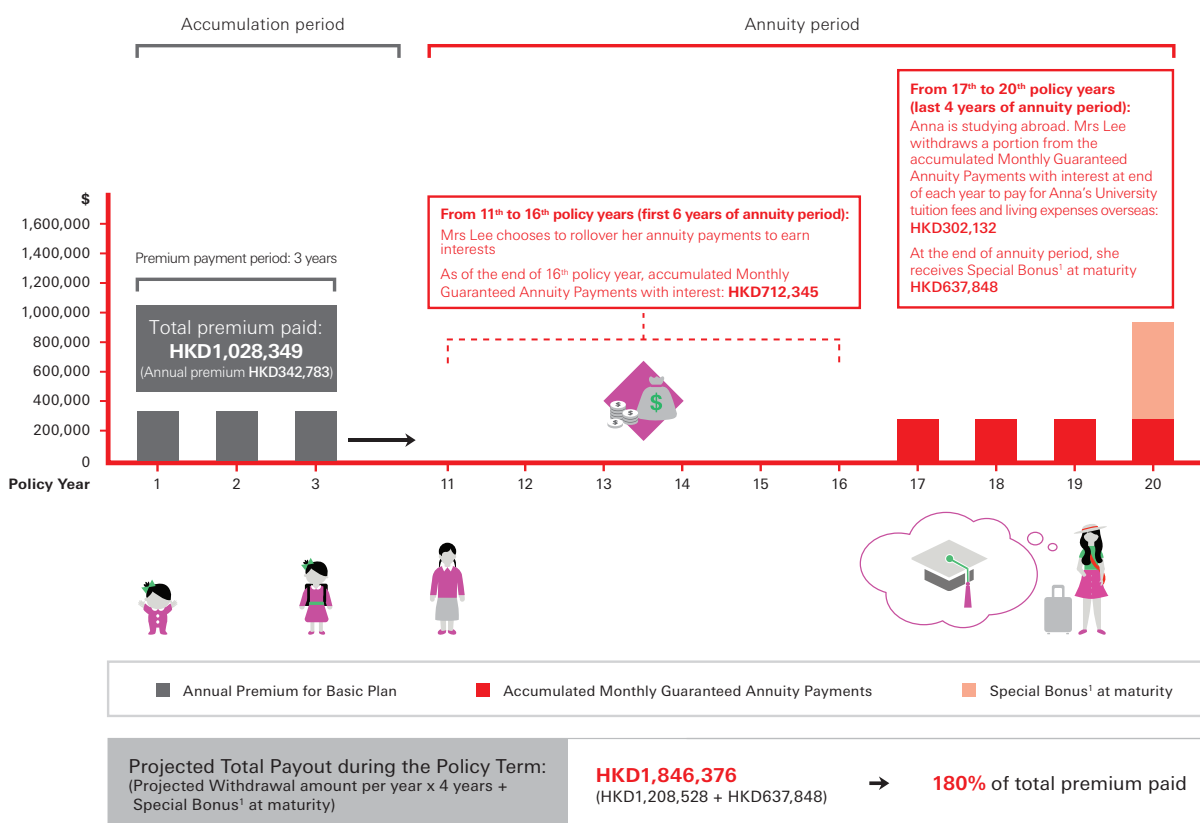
Accumulation period

Annuity period

From $17^{th}$ to $20^{th}$ policy years (last 4 years of annuity period):
Anna is studying abroad. Mrs Lee withdraws a portion from the accumulated Monthly Guaranteed Annuity Payments with interest at end of each year to pay for Anna's University tuition fees and living expenses overseas: HKD302,132

At the end of annuity period, she receives Special Bonus$^1$ at maturity HKD637,848

From $11^{th}$ to $16^{th}$ policy years (first 6 years of annuity period):
Mrs Lee chooses to rollover her annuity payments to earn interests

As of the end of $16^{th}$ policy year, accumulated Monthly Guaranteed Annuity Payments with interest: HKD712,345

$
1,600,000
1,400,000
1,200,000
1,000,000
800,000
600,000
400,000
200,000
0

Premium payment period: 3 years

Total premium paid:
HKD1,028,349
(Annual premium HKD342,783)

Policy Year 1 2 3 11 12 13 14 15 16 17 18 19 20

Annual Premium for Basic Plan
Accumulated Monthly Guaranteed Annuity Payments
Special Bonus$^1$ at maturity

Projected Total Payout during the Policy Term:
(Projected Withdrawal amount per year x 4 years + Special Bonus$^1$ at maturity)

HKD1,846,376
(HKD1,208,528 + HKD637,848)

180% of total premium paid